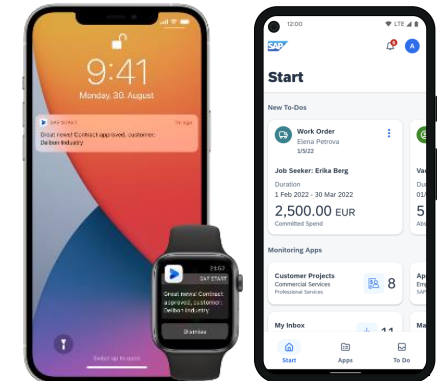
9:41

Monday, 30. August

SAP START

now ago

Great news! Contract approved, customer: Delbon Industry

Swipe up to open

SAP START

Great news! Contract approved, customer: Delbon Industry

Dismiss

12:00

LTE

SAP

A

Start

New To-Dos

Work Order

Elena Petrova

1/5/22

Job Seeker: Erika Berg

Duration

1 Feb 2022 - 30 Mar 2022

2,500.00 EUR

Committed Spend

Va

Du

13

Ab

Monitoring Apps

Customer Projects

Commercial Services

Professional Services

8

Ap

Em

SAP

My Inbox

11

Ma

Start

Apps

To Do